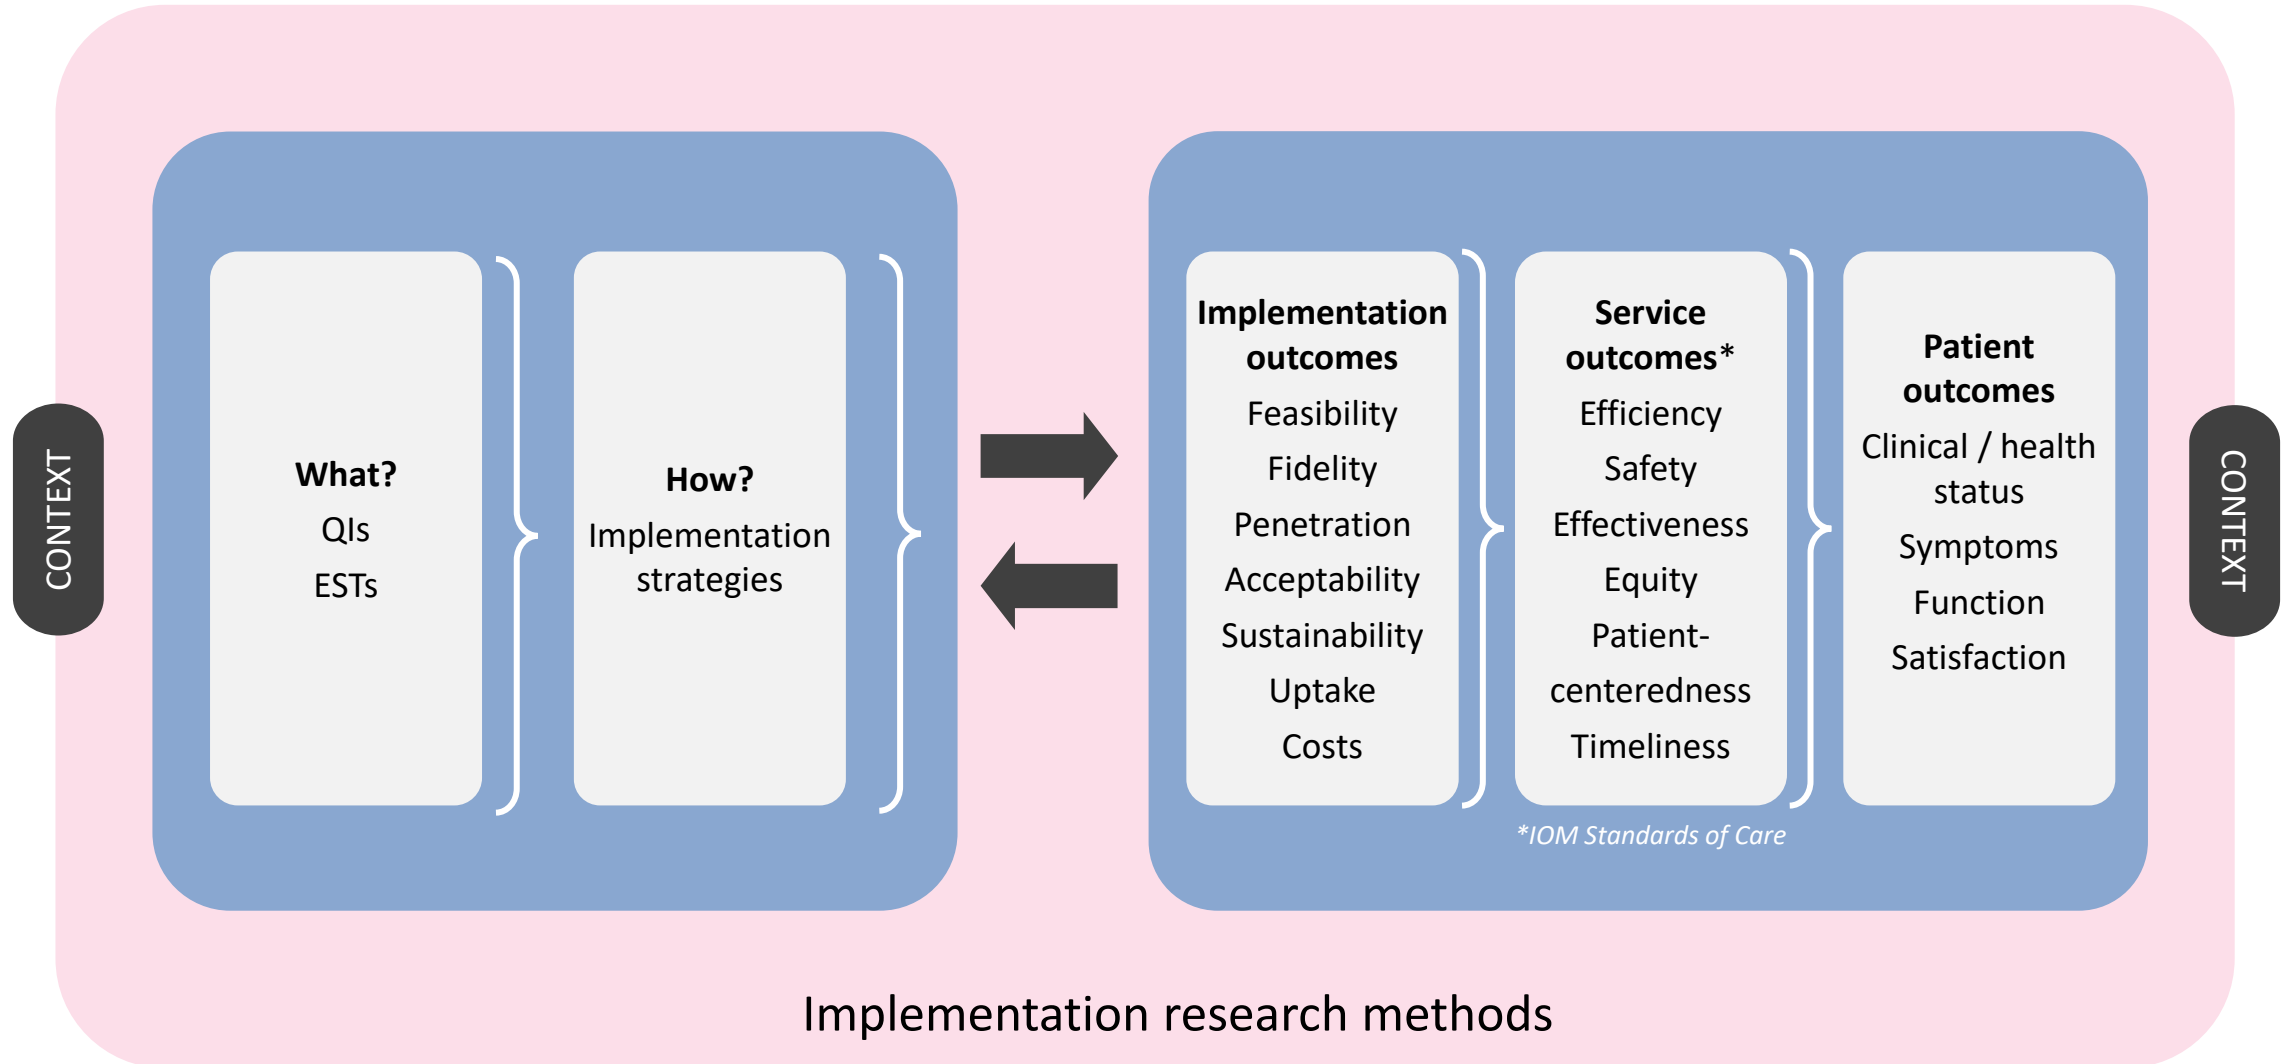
CONTEXT

What?
QIs
ESTs

How?
Implementation strategies

Implementation outcomes
Feasibility
Fidelity
Penetration
Acceptability
Sustainability
Uptake
Costs

Service outcomes*
Efficiency
Safety
Effectiveness
Equity
Patient-centeredness
Timeliness

Patient outcomes
Clinical / health status
Symptoms
Function
Satisfaction

*IOM Standards of Care

CONTEXT

Implementation research methods